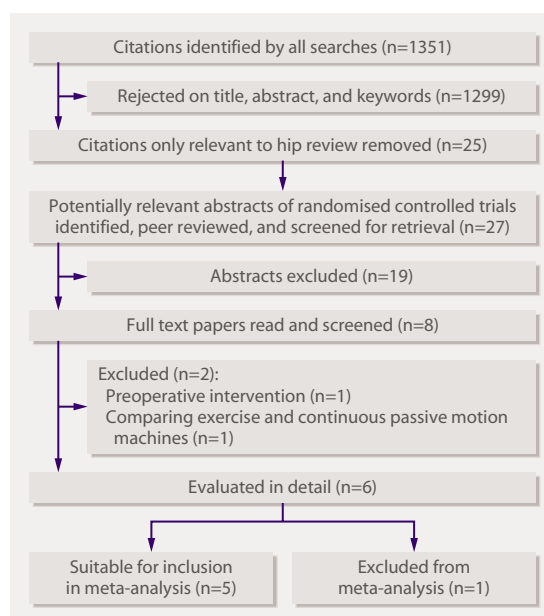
Citations identified by all searches (n=1351)

Rejected on title, abstract, and keywords (n=1299)

Citations only relevant to hip review removed (n=25)

Potentially relevant abstracts of randomised controlled trials identified, peer reviewed, and screened for retrieval (n=27)

Abstracts excluded (n=19)

Full text papers read and screened (n=8)

Excluded (n=2):
Preoperative intervention (n=1)
Comparing exercise and continuous passive motion machines (n=1)

Evaluated in detail (n=6)

Suitable for inclusion in meta-analysis (n=5)

Excluded from meta-analysis (n=1)